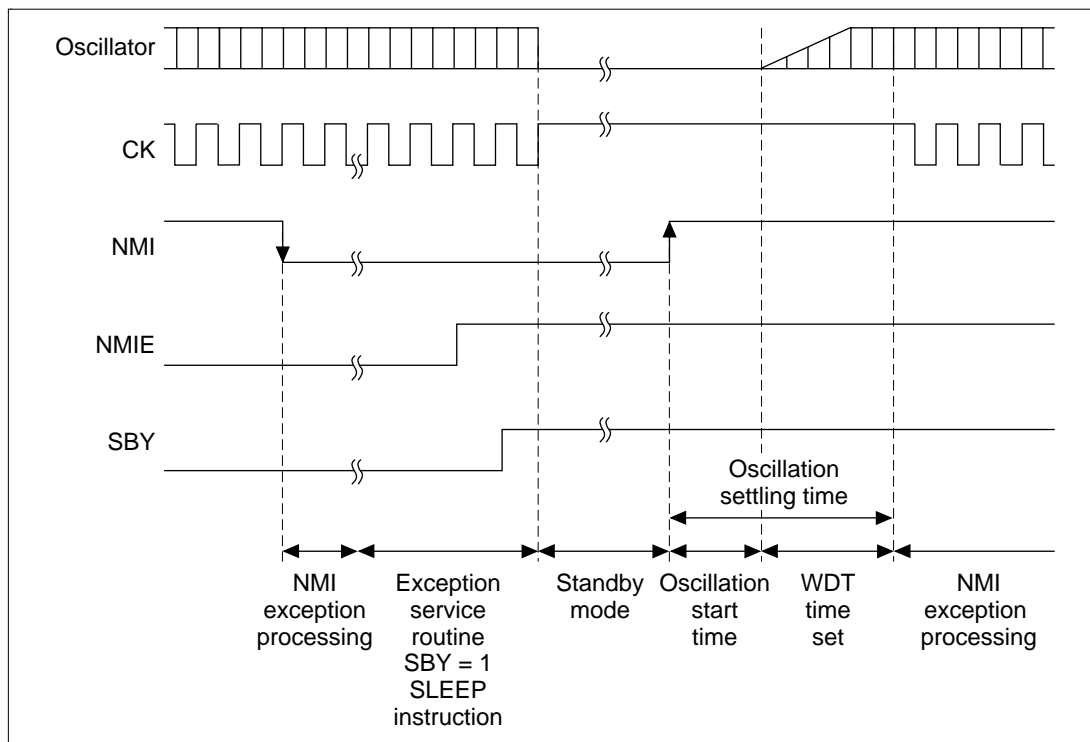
Oscillator

CK

NMI

NMIE

SBY

Oscillation settling time

NMI exception processing

Exception service routine SBY = 1 SLEEP instruction

Standby mode

Oscillation start time

WDT time set

NMI exception processing